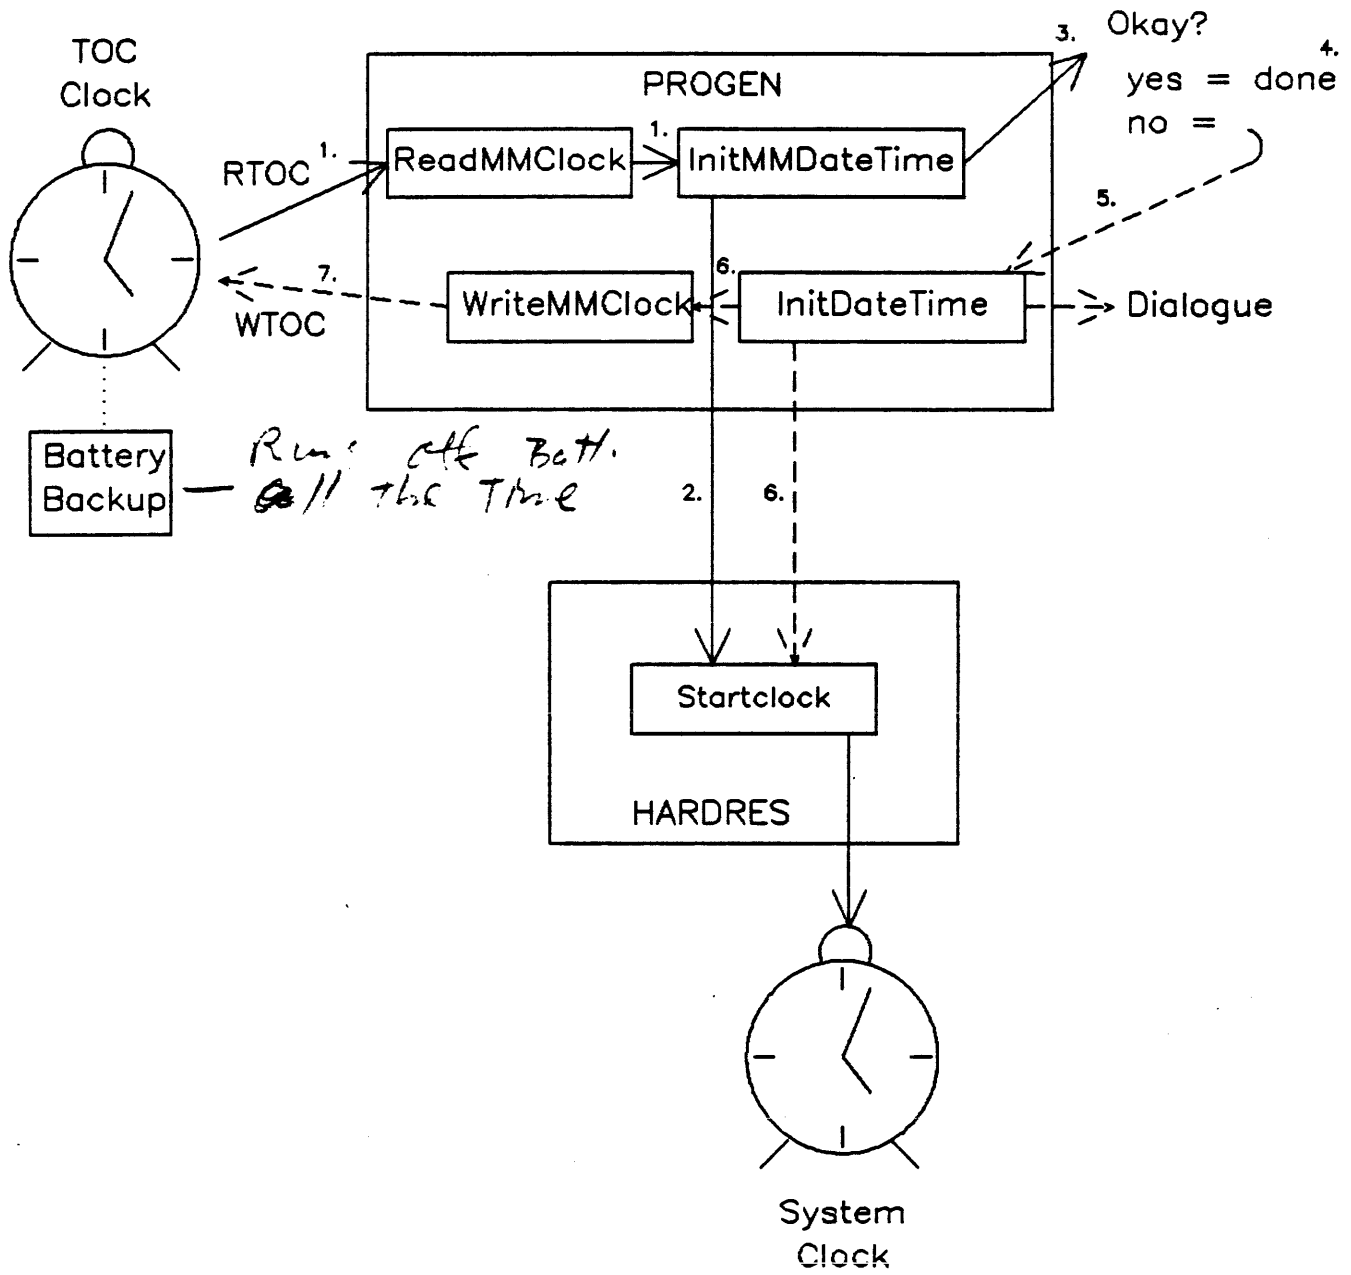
TOC Clock

PROGEN

RTOC 1.

ReadMMClock

1.

InitMMDateTime

3. Okay?

4.

yes = done

no =

5.

7.

WTOC

WriteMMClock

6.

InitDateTime

Dialogue

Battery Backup

Runs off Batt. all the Time

2.

6.

Startclock

HARDRES

System Clock